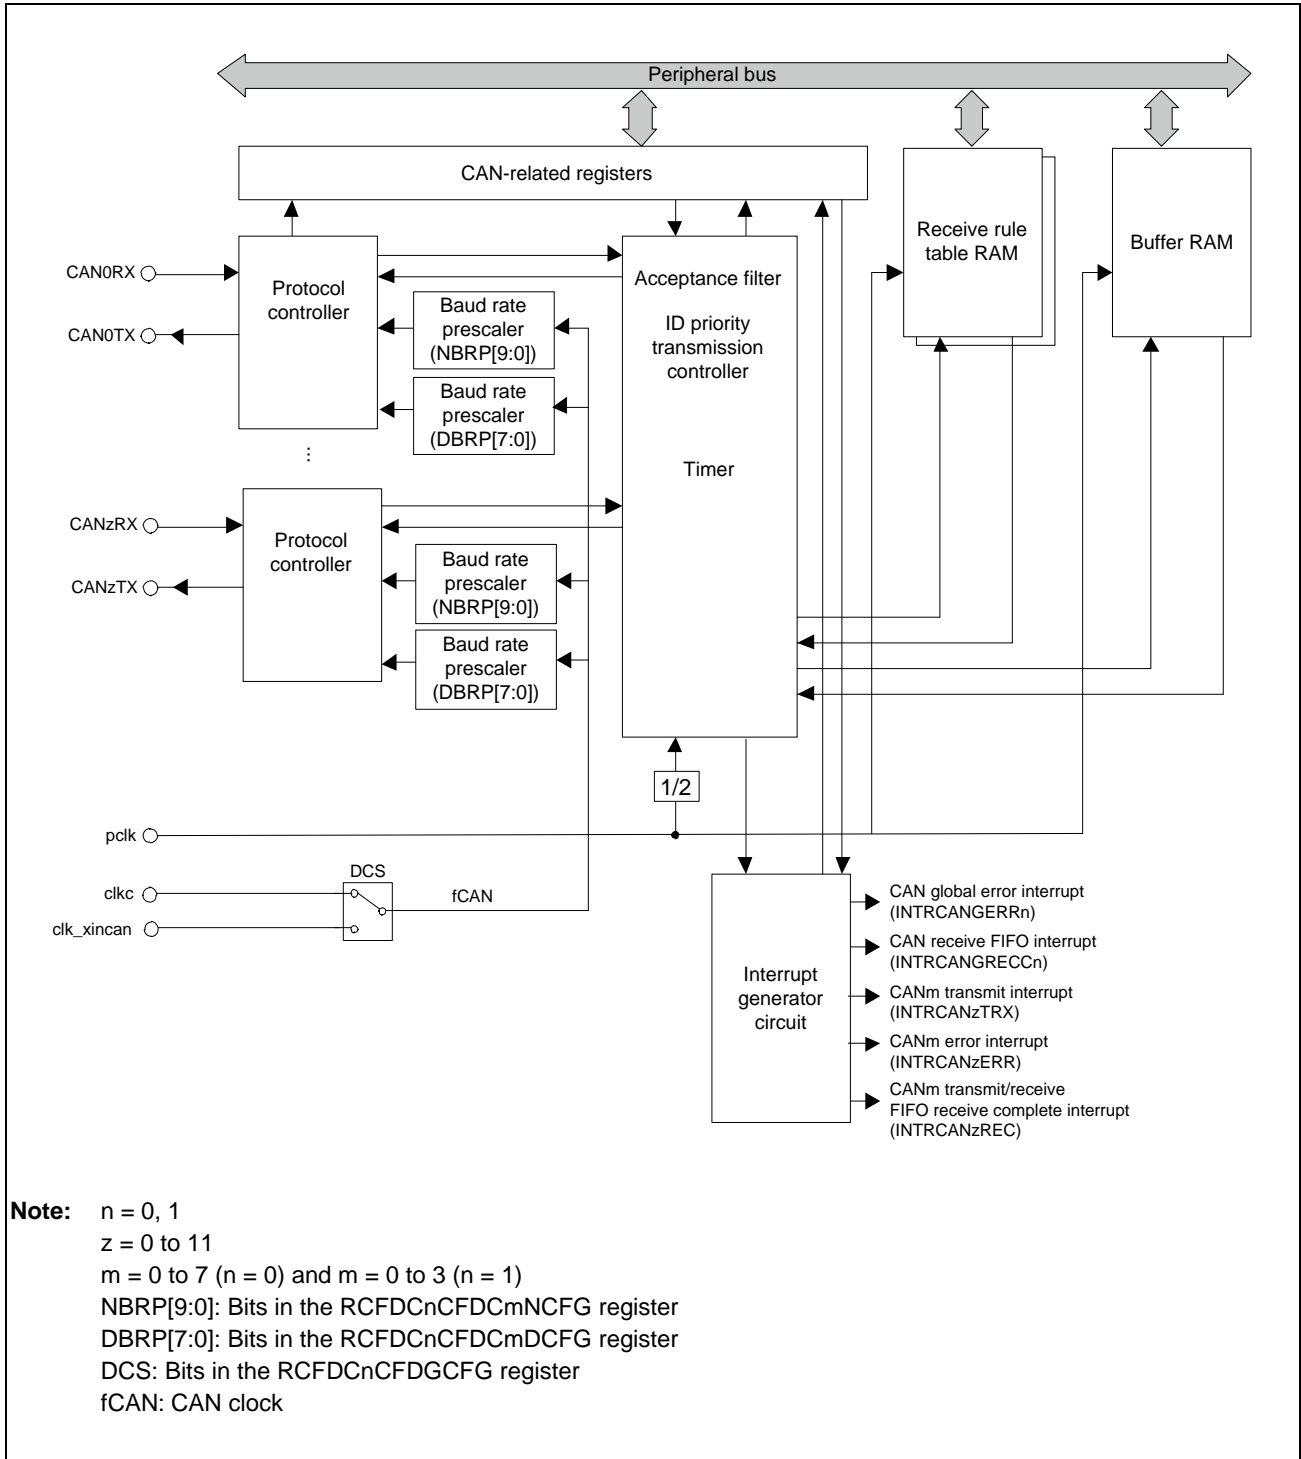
Peripheral bus

CAN-related registers

Receive rule table RAM

Buffer RAM

CAN0RX

CAN0TX

Protocol controller

Baud rate prescaler (NBRP[9:0])

Baud rate prescaler (DBRP[7:0])

Acceptance filter

ID priority transmission controller

Timer

⋮

CANzRX

CANzTX

Protocol controller

Baud rate prescaler (NBRP[9:0])

Baud rate prescaler (DBRP[7:0])

1/2

pclk

DCS

clkc

clk_xincan

fCAN

Interrupt generator circuit

CAN global error interrupt (INTRCANGERRn)

CAN receive FIFO interrupt (INTRCANGRECCn)

CANm transmit interrupt (INTRCANzTRX)

CANm error interrupt (INTRCANzERR)

CANm transmit/receive FIFO receive complete interrupt (INTRCANzREC)

Note: n = 0, 1
z = 0 to 11
m = 0 to 7 (n = 0) and m = 0 to 3 (n = 1)
NBRP[9:0]: Bits in the RCFDCnCFDCmNCFG register
DBRP[7:0]: Bits in the RCFDCnCFDCmDCFG register
DCS: Bits in the RCFDCnCFDGCFG register
fCAN: CAN clock